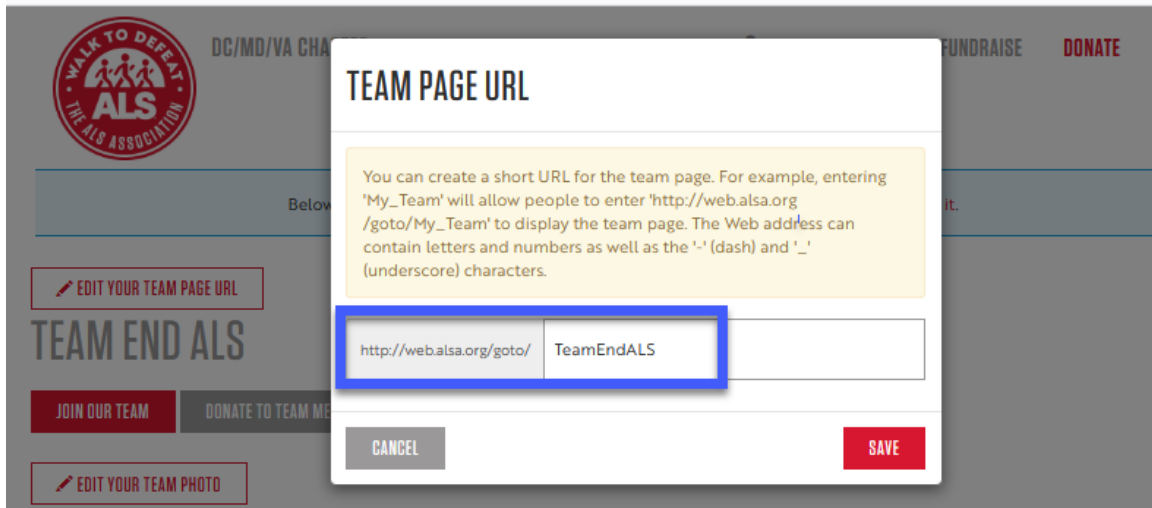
WALK TO DEFEAT ALS THE ALS ASSOCIATION

DC/MD/VA CHA

FUNDRAISE

DONATE

Below

it.

EDIT YOUR TEAM PAGE URL

TEAM END ALS

JOIN OUR TEAM

DONATE TO TEAM ME

EDIT YOUR TEAM PHOTO

TEAM PAGE URL

You can create a short URL for the team page. For example, entering 'My_Team' will allow people to enter 'http://web.alsa.org/goto/My_Team' to display the team page. The Web address can contain letters and numbers as well as the '-' (dash) and '_' (underscore) characters.

http://web.alsa.org/goto/

TeamEndALS

CANCEL

SAVE